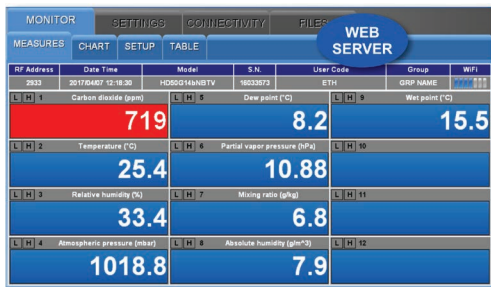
MONITOR SETTINGS CONNECTIVITY FILES WEB SERVER

MEASURES CHART SETUP TABLE

| RF Address | Date Time | Model | S.N. | User Code | Group | WiFi |
|---|---|---|---|---|---|---|
| 2933 | 2017/04/07 12:18:30 | HD50G14bNBTV | 16033573 | ETH | GRP NAME | |

L H 1 Carbon dioxide (ppm) 719

L H 5 Dew point (°C) 8.2

L H 9 Wet point (°C) 15.5

L H 2 Temperature (°C) 25.4

L H 6 Partial vapor pressure (hPa) 10.88

L H 10

L H 3 Relative humidity (%) 33.4

L H 7 Mixing ratio (g/kg) 6.8

L H 11

L H 4 Atmospheric pressure (mbar) 1018.8

L H 8 Absolute humidity (g/m^3) 7.9

L H 12